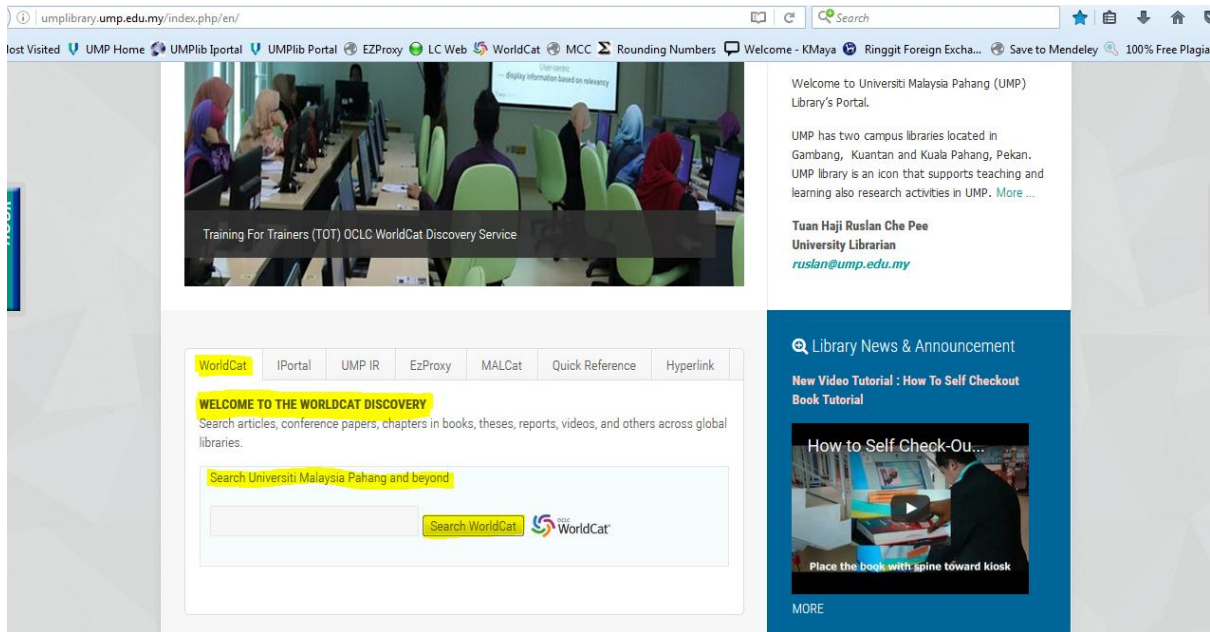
umplibrary.ump.edu.my/index.php/en/

Search

lost Visited UMP Home UMPlib Iportal UMPlib Portal EZProxy LC Web WorldCat MCC Rounding Numbers Welcome - KMaya Ringgit Foreign Excha... Save to Mendeley 100% Free Plagia

display information based on relevancy

Training For Trainers (TOT) OCLC WorldCat Discovery Service

Welcome to Universiti Malaysia Pahang (UMP) Library's Portal.

UMP has two campus libraries located in Gambang, Kuantan and Kuala Pahang, Pekan. UMP library is an icon that supports teaching and learning also research activities in UMP. More ...

Tuan Haji Ruslan Che Pee
University Librarian
ruslan@ump.edu.my

WorldCat | IPortal | UMP IR | EzProxy | MALCat | Quick Reference | Hyperlink

WELCOME TO THE WORLDCAT DISCOVERY
Search articles, conference papers, chapters in books, theses, reports, videos, and others across global libraries.

Search Universiti Malaysia Pahang and beyond

Search WorldCat

OCLC WorldCat

Library News & Announcement

New Video Tutorial : How To Self Checkout Book Tutorial

How to Self Check-Ou...

Place the book with spine toward kiosk

MORE